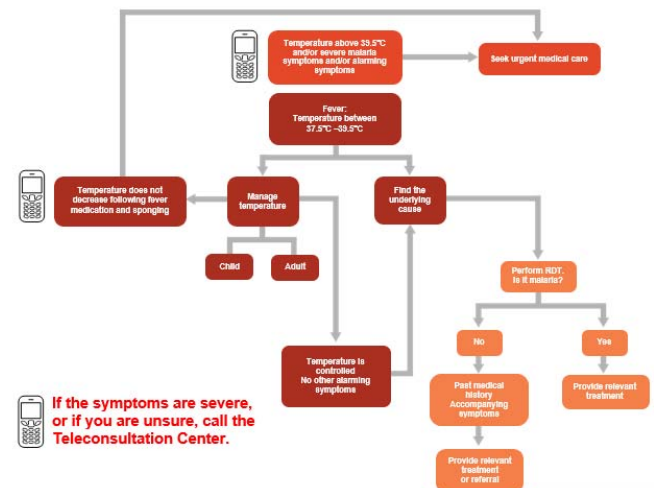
Temperature above 39.5°C and/or severe malaria symptoms and/or alarming symptoms

Seek urgent medical care

Fever: Temperature between 37.5°C –39.5°C

Temperature does not decrease following fever medication and sponging

Manage temperature

Find the underlying cause

Child

Adult

Perform RDT. Is it malaria?

No

Yes

Temperature is controlled No other alarming symptoms

Past medical history Accompanying symptoms

Provide relevant treatment

Provide relevant treatment or referral

If the symptoms are severe, or if you are unsure, call the Teleconsultation Center.